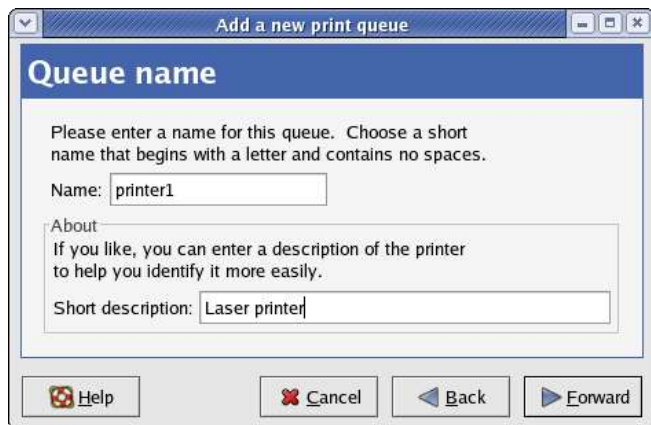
Add a new print queue

Queue name

Please enter a name for this queue. Choose a short name that begins with a letter and contains no spaces.

Name: printer1

About

If you like, you can enter a description of the printer to help you identify it more easily.

Short description: Laser printer

Help

Cancel

Back

Forward